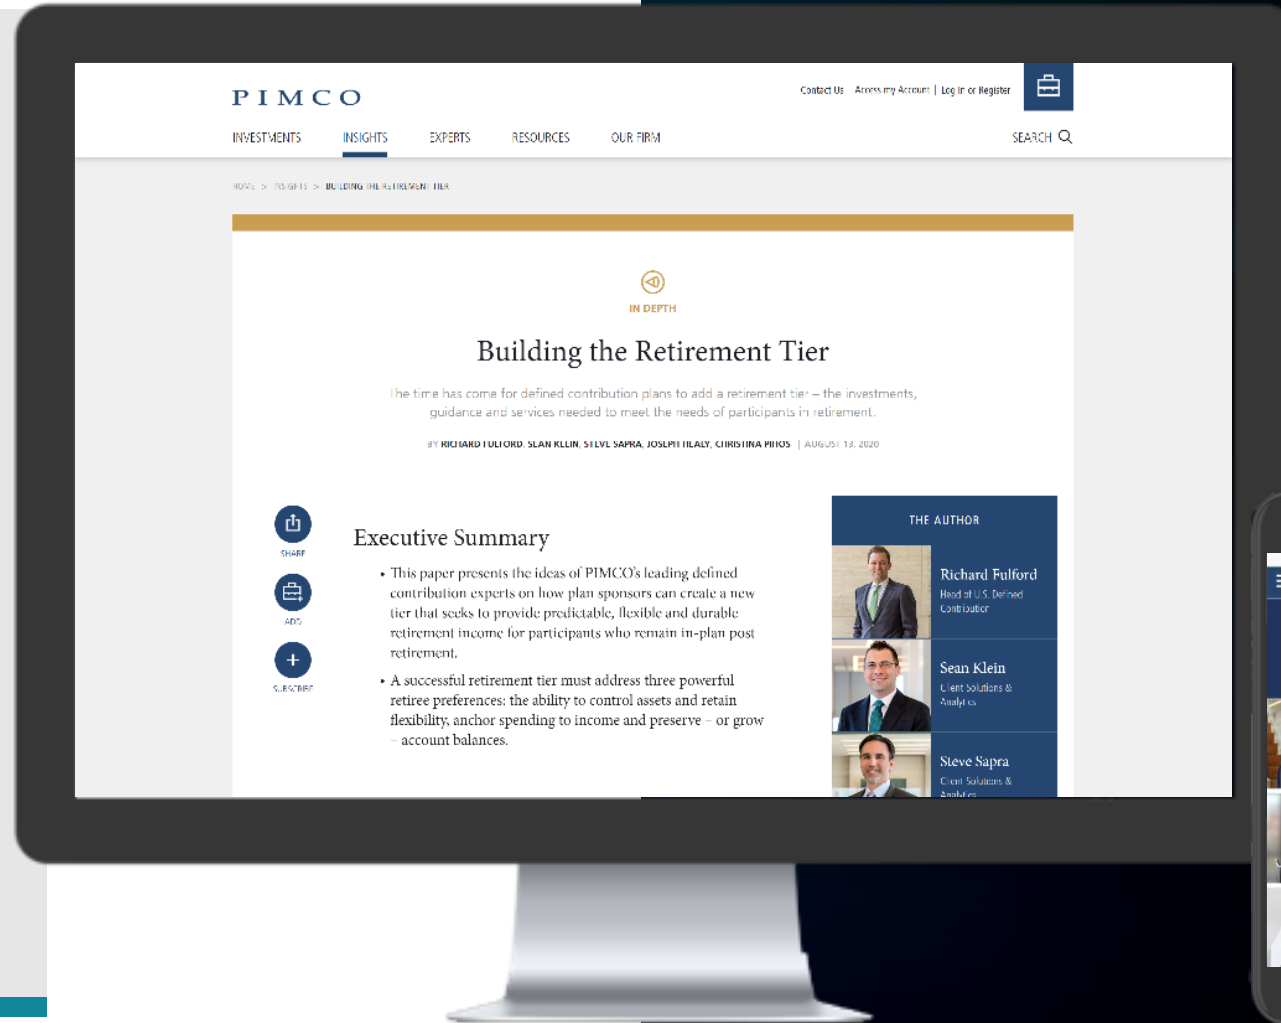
PIMCO

Contact Us | Access my Account | Log In or Register

INVESTMENTS INSIGHTS EXPERTS RESOURCES OUR FIRM SEARCH

HOME > INSIGHTS > BUILDING THE RETIREMENT TIER

IN DEPTH

Building the Retirement Tier

The time has come for defined contribution plans to add a retirement tier – the investments, guidance and services needed to meet the needs of participants in retirement.

BY RICHARD FULFORD, SEAN KLEIN, STEVE SAPRA, JOSEPH HEALY, CHRISTINA PITTOS | AUGUST 13, 2020

SHARE

ADD

SUBSCRIBE

Executive Summary

• This paper presents the ideas of PIMCO's leading defined contribution experts on how plan sponsors can create a new tier that seeks to provide predictable, flexible and durable retirement income for participants who remain in-plan post retirement.

• A successful retirement tier must address three powerful retiree preferences: the ability to control assets and retain flexibility, anchor spending to income and preserve – or grow – account balances.

THE AUTHOR

Richard Fulford
Head of U.S. Defined Contribution

Sean Klein
Client Solutions & Analytics

Steve Sapra
Client Solutions & Analytics